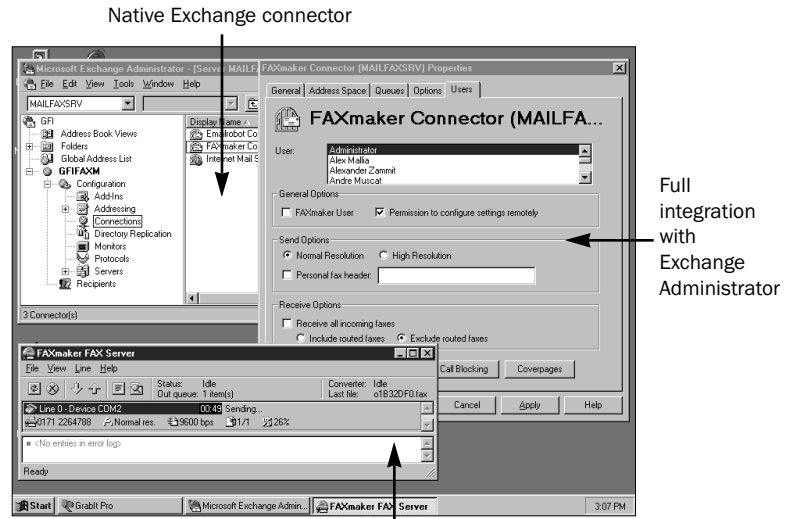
Native Exchange connector

Microsoft Exchange Administrator - [Server MAILFA

File Edit View Tools Window Help

MAILFAXSRV

GFI
Address Book Views
Folders
Global Address List
GFIFAXM
Configuration
Add-Ins
Addressing
Connections
Directory Replication
Monitors
Protocols
Servers
Recipients

Display Name
Emailrobot Co
FAXmaker Co
Internet Mail S

3 Connector(s)

FAXmaker Connector (MAILFAXSRV) Properties

General | Address Space | Queues | Options | Users

FAXmaker Connector (MAILFA...

User:
Administrator
Alex Mallia
Alexander Zammit
Andre Muscat

General Options
FAXmaker User
Permission to configure settings remotely

Send Options
Normal Resolution
High Resolution
Personal fax header:

Receive Options
Receive all incoming faxes
Include routed faxes
Exclude routed faxes

Call Blocking
Coverpages

Cancel
Apply
Help

Full integration with Exchange Administrator

FAXmaker FAX Server

File View Line Help

Status: Idle
Out queue: 1 item(s)
Converter: Idle
Last file: o1B32DF0.fax

Line 0 - Device COM2 00:49 Sending...
0171 2264788 Normal res. 9600 bps 1/1 26%

<No entries in error log>

Ready

Start
GrabIt Pro
Microsoft Exchange Admin...
FAXmaker FAX Server
3:07 PM